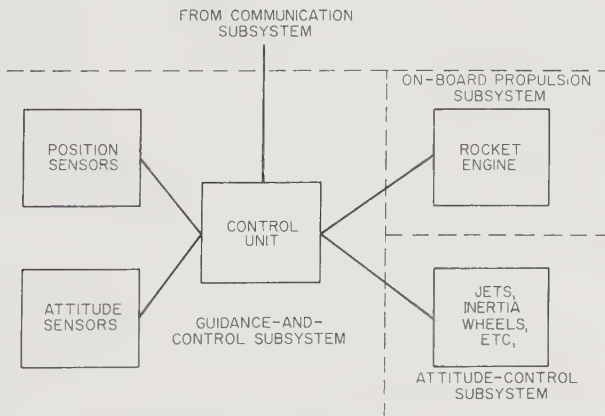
FROM COMMUNICATION SUBSYSTEM

ON-BOARD PROPULSION SUBSYSTEM

POSITION SENSORS

ROCKET ENGINE

CONTROL UNIT

ATTITUDE SENSORS

GUIDANCE-AND-CONTROL SUBSYSTEM

JETS, INERTIA WHEELS, ETC,

ATTITUDE-CONTROL SUBSYSTEM